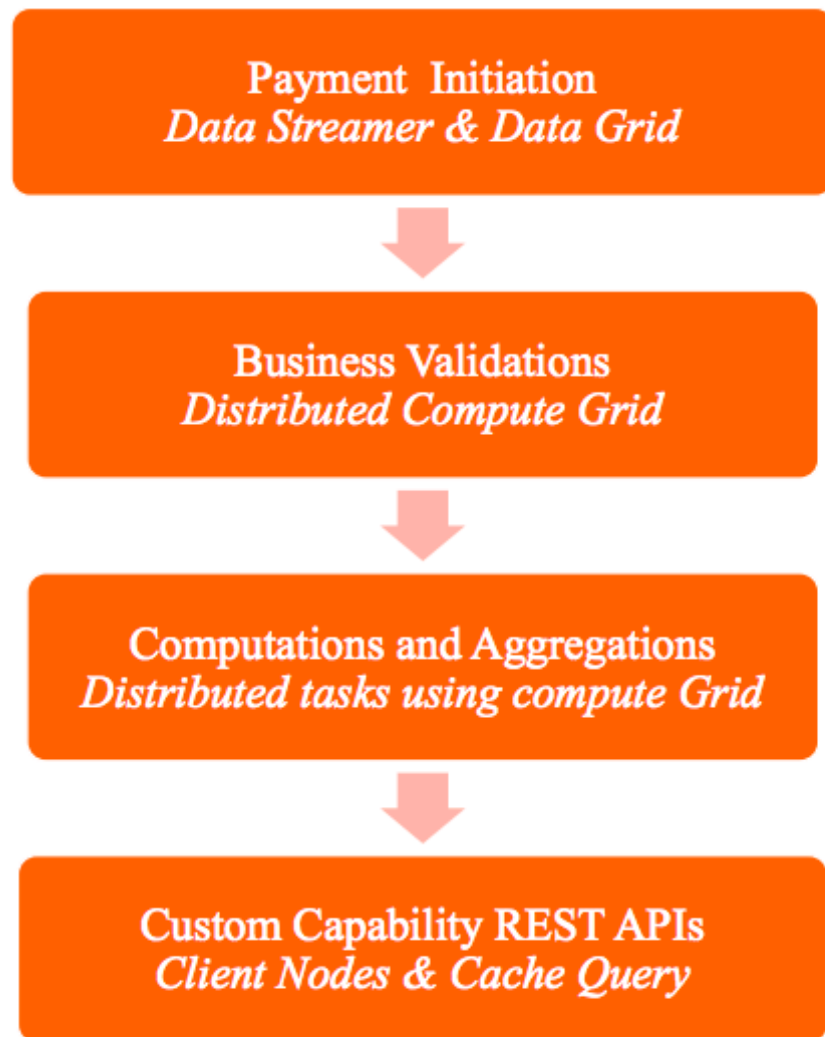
Payment Initiation
*Data Streamer & Data Grid*

Business Validations
*Distributed Compute Grid*

Computations and Aggregations
*Distributed tasks using compute Grid*

Custom Capability REST APIs
*Client Nodes & Cache Query*